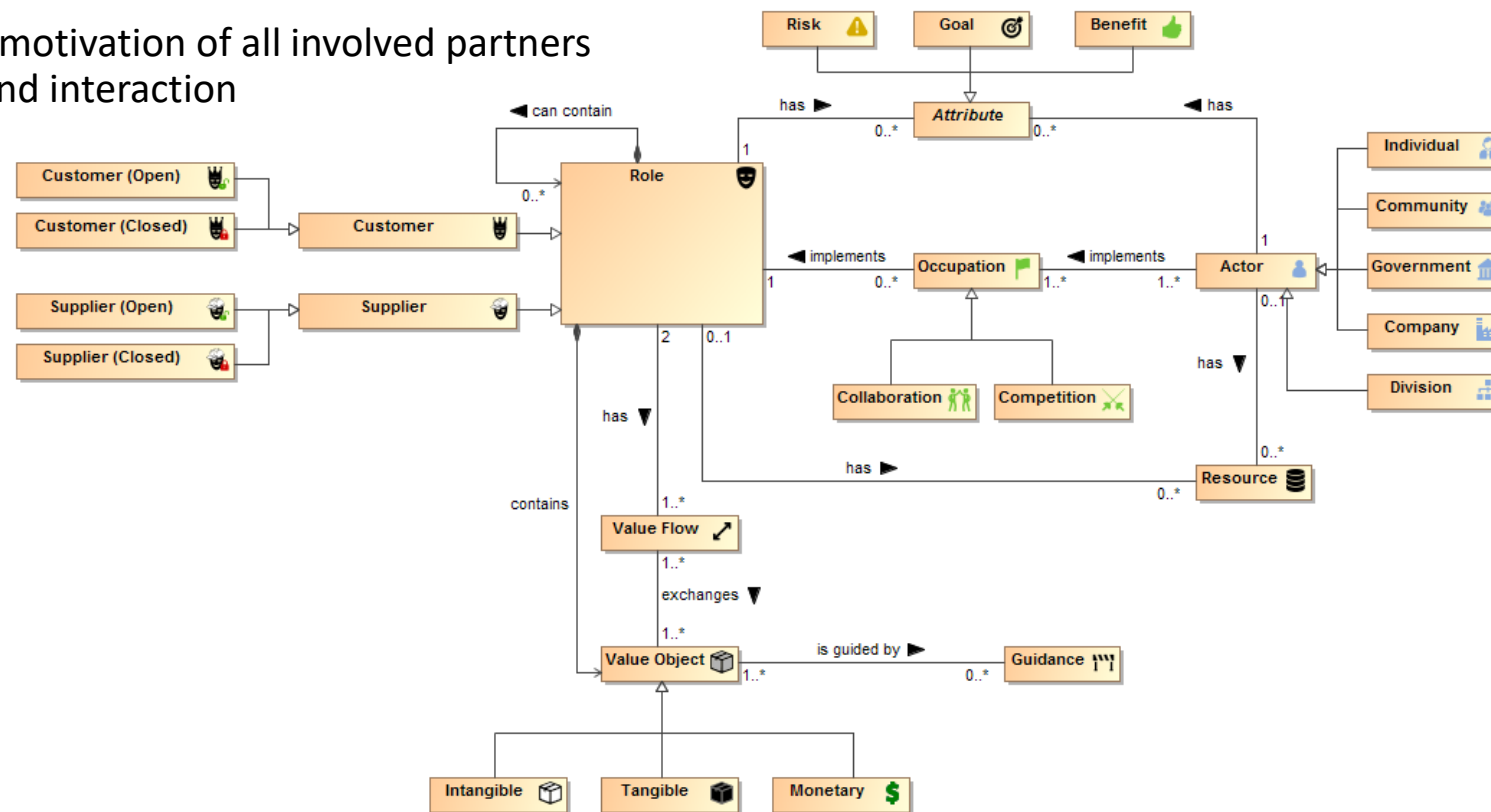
motivation of all involved partners
nd interaction

Risk
Goal
Benefit
has ▶
◀ has
Attribute
0..*
0..*
◀ can contain
1
Role
0..*
Customer (Open)
Customer (Closed)
Customer
Supplier (Open)
Supplier (Closed)
Supplier
◀ implements
◀ implements
Occupation
1
0..*
1..*
1..*
1
Actor
0..1
Individual
Community
Government
Company
Division
2
0..1
has ▼
Collaboration
Competition
has ▼
has ▶
0..*
Resource
0..*
contains
1..*
Value Flow
1..*
exchanges ▼
1..*
Value Object
1..*
is guided by ▶
0..*
Guidance
Intangible
Tangible
Monetary